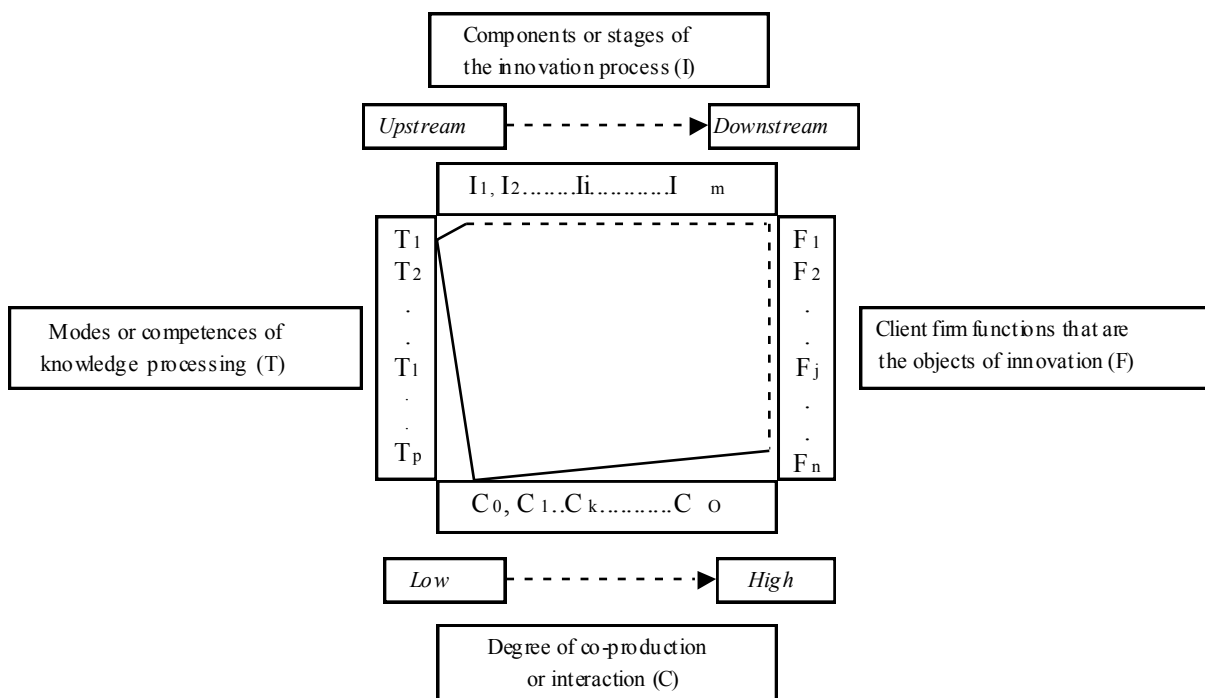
Components or stages of the innovation process (I)

*Upstream* *Downstream*

$I_1, I_2$........$I_i$...........$I_m$

Modes or competences of knowledge processing (T)

$T_1$
$T_2$
.
.
$T_1$
.
.
$T_p$

$F_1$
$F_2$
.
.
$F_j$
.
.
$F_n$

Client firm functions that are the objects of innovation (F)

$C_0$, $C_1$..$C_k$...........$C_o$

*Low* *High*

Degree of co-production or interaction (C)